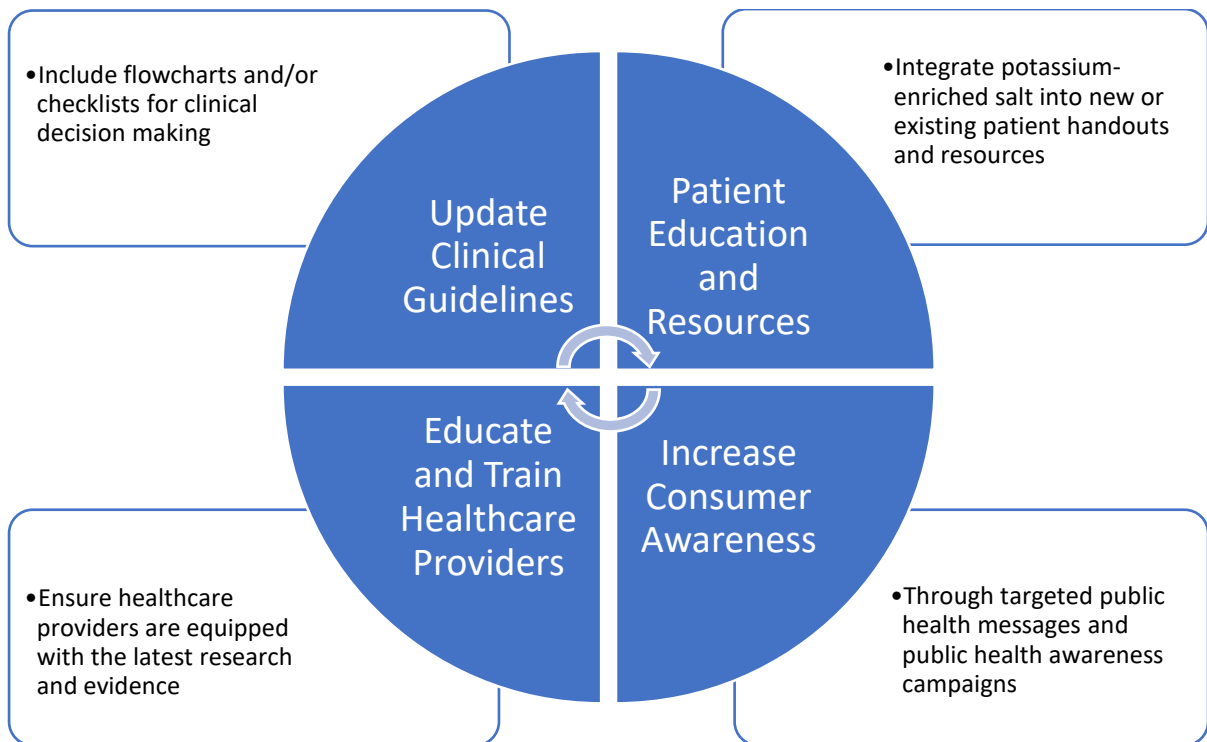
•Include flowcharts and/or checklists for clinical decision making

•Integrate potassium-enriched salt into new or existing patient handouts and resources

Update Clinical Guidelines

Patient Education and Resources

Educate and Train Healthcare Providers

Increase Consumer Awareness

•Ensure healthcare providers are equipped with the latest research and evidence

•Through targeted public health messages and public health awareness campaigns